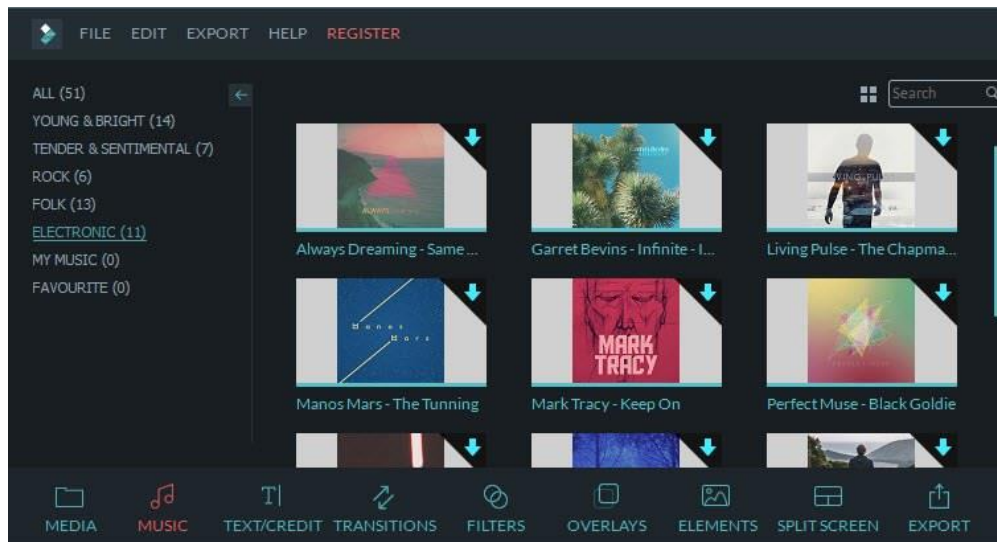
FILE EDIT EXPORT HELP REGISTER

ALL (51)
YOUNG & BRIGHT (14)
TENDER & SENTIMENTAL (7)
ROCK (6)
FOLK (13)
ELECTRONIC (11)
MY MUSIC (0)
FAVOURITE (0)

Search

Always Dreaming - Same ...
Garret Bevins - Infinite - I...
Living Pulse - The Chapma...
Manos Mars - The Tunning
MARK TRACY
Mark Tracy - Keep On
Perfect Muse - Black Goldie

MEDIA MUSIC TEXT/CREDIT TRANSITIONS FILTERS OVERLAYS ELEMENTS SPLIT SCREEN EXPORT